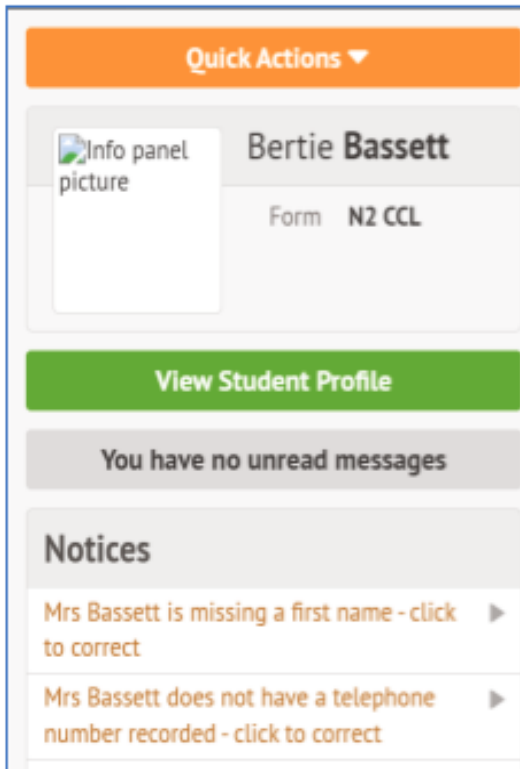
Quick Actions

Info panel picture

Bertie **Bassett**

Form N2 CCL

View Student Profile

You have no unread messages

Notices

Mrs Bassett is missing a first name - click to correct

Mrs Bassett does not have a telephone number recorded - click to correct